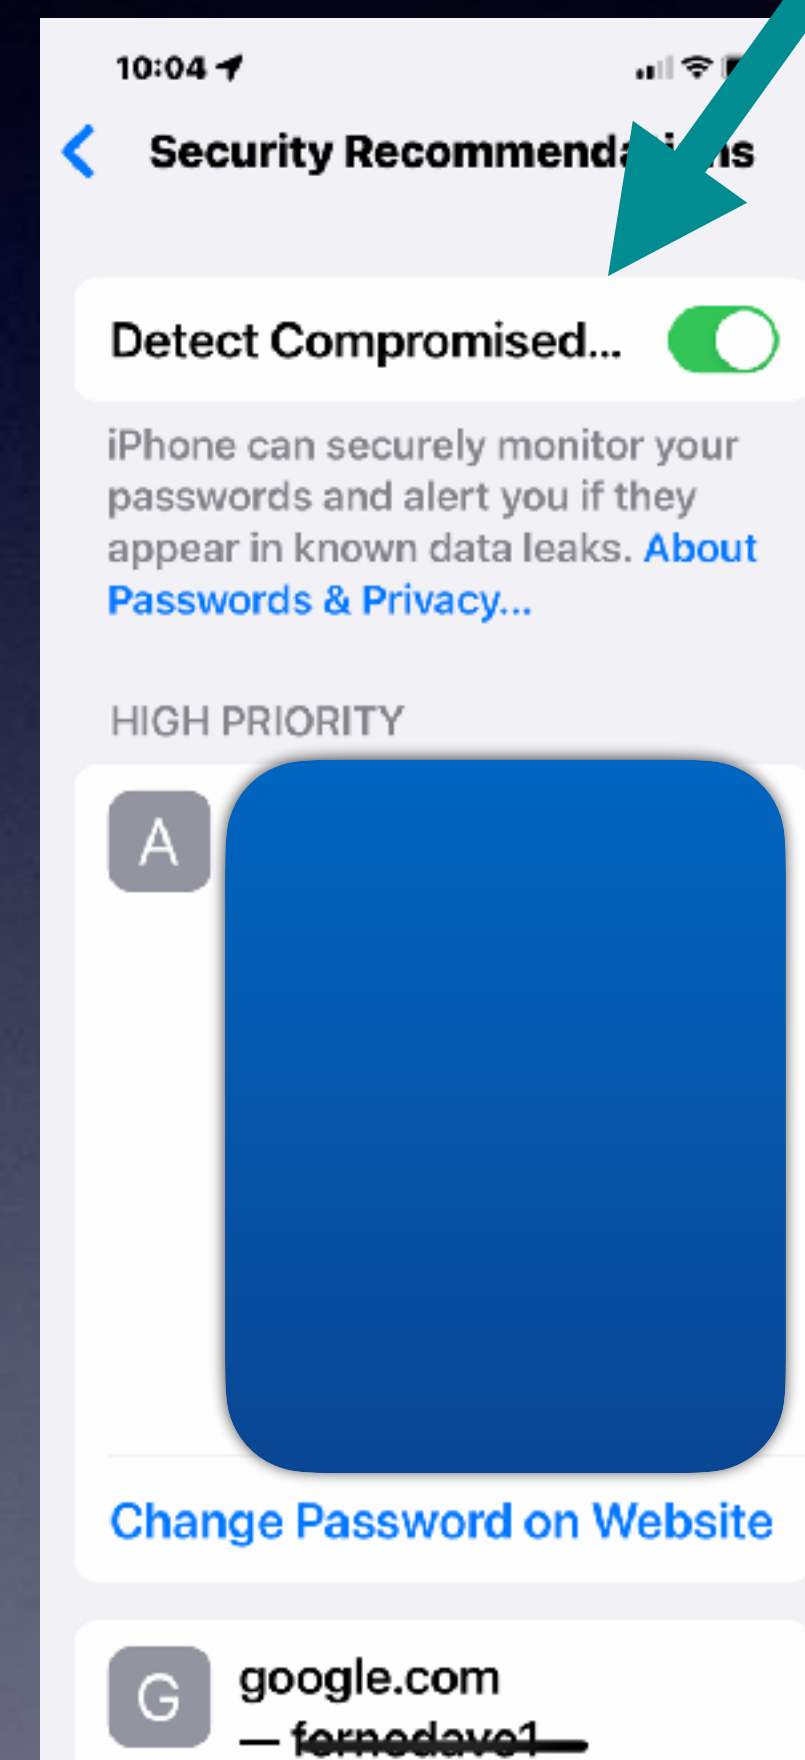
10:04

Security Recommenda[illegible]ns

Detect Compromised...

iPhone can securely monitor your passwords and alert you if they appear in known data leaks. About Passwords & Privacy...

HIGH PRIORITY

A

Change Password on Website

G

google.com

— fernedave1—